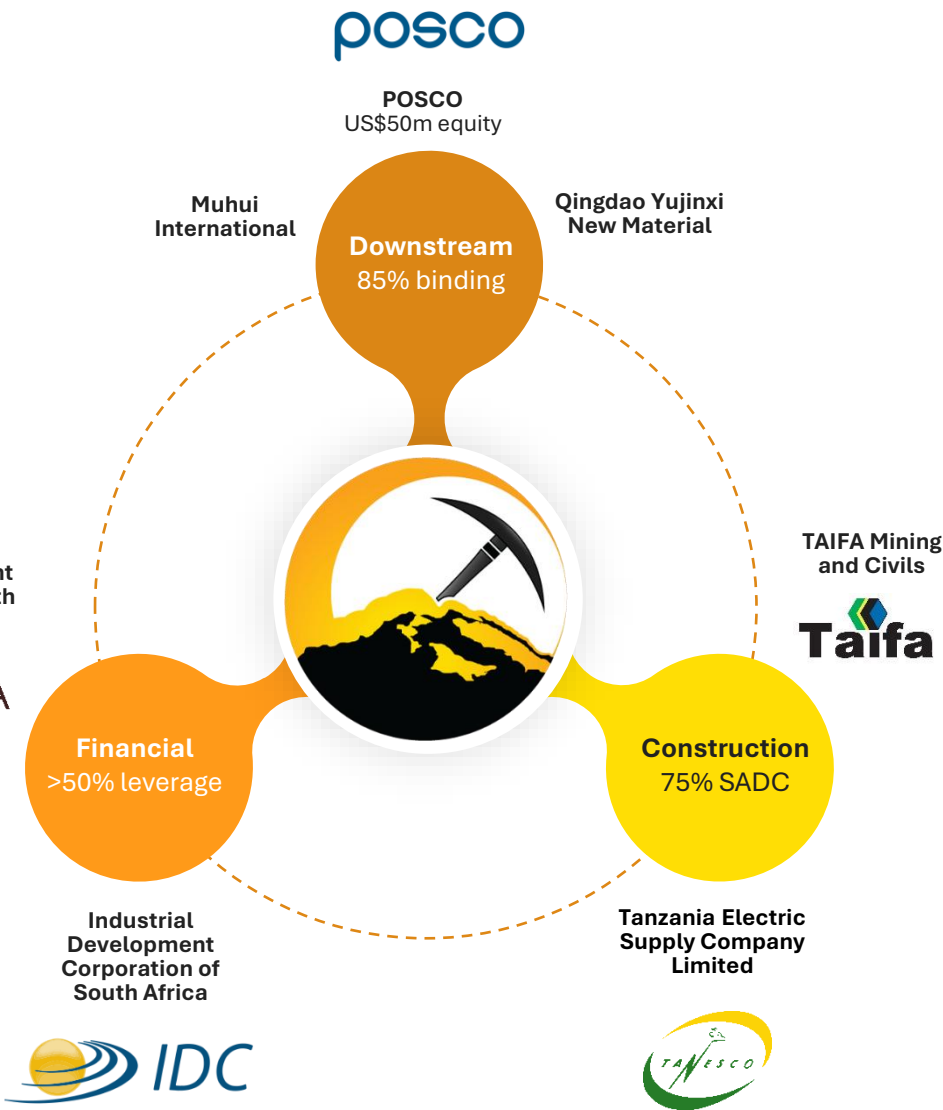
posco

POSCO
US$50m equity

Muhui International

Qingdao Yujinxi New Material

Downstream
85% binding

TAIFA Mining and Civils

Taifa

nt
th

A

Financial
>50% leverage

Construction
75% SADC

Industrial Development Corporation of South Africa

Tanzania Electric Supply Company Limited

IDC

TANESCO